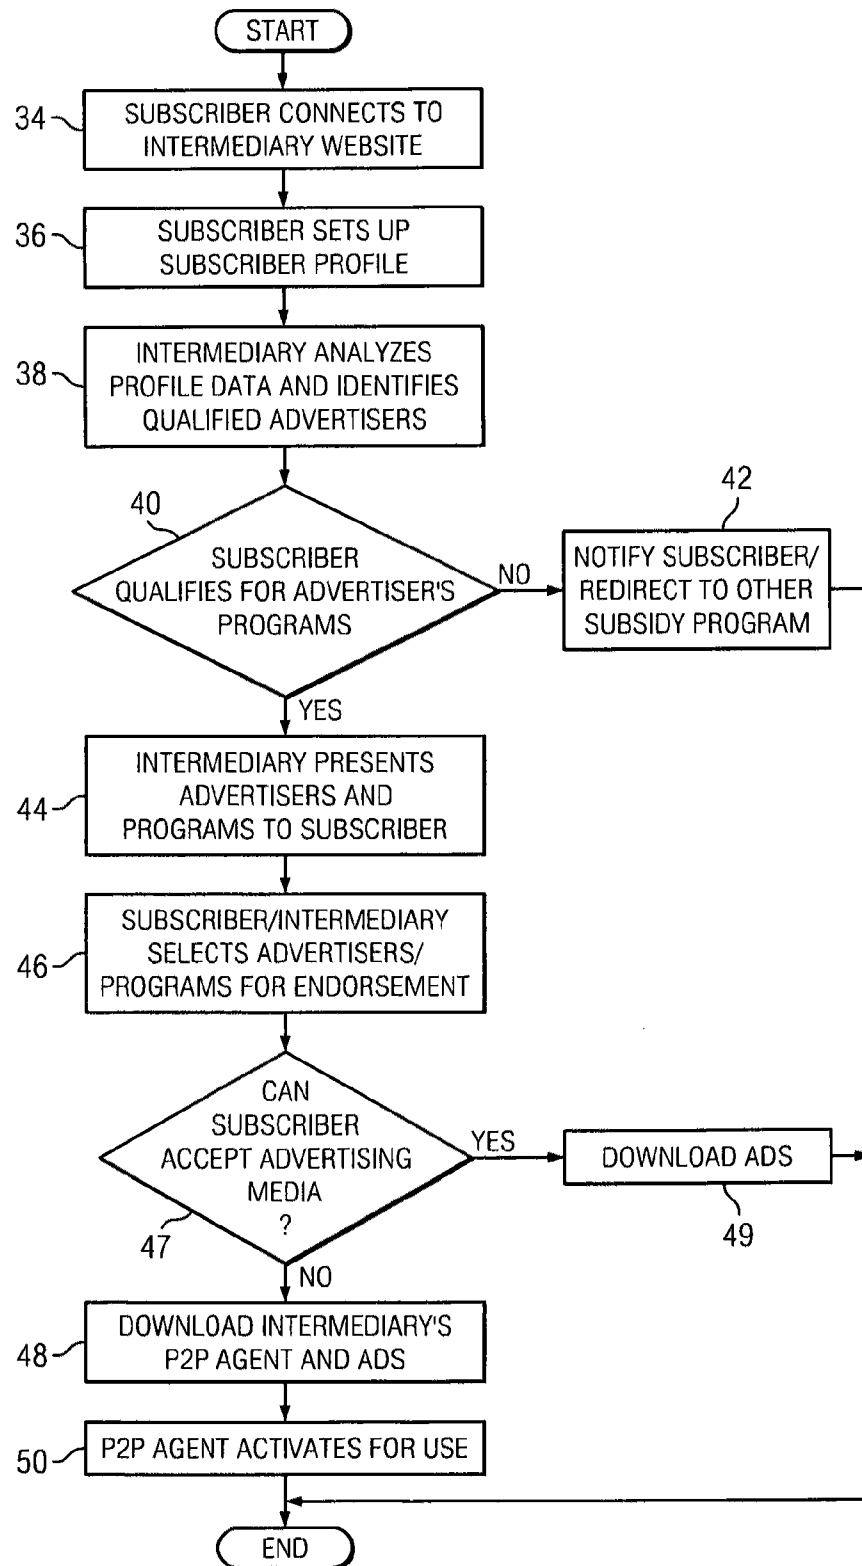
START

34 SUBSCRIBER CONNECTS TO INTERMEDIARY WEBSITE

36 SUBSCRIBER SETS UP SUBSCRIBER PROFILE

38 INTERMEDIARY ANALYZES PROFILE DATA AND IDENTIFIES QUALIFIED ADVERTISERS

40 SUBSCRIBER QUALIFIES FOR ADVERTISER'S PROGRAMS

NO

42 NOTIFY SUBSCRIBER/ REDIRECT TO OTHER SUBSIDY PROGRAM

YES

44 INTERMEDIARY PRESENTS ADVERTISERS AND PROGRAMS TO SUBSCRIBER

46 SUBSCRIBER/INTERMEDIARY SELECTS ADVERTISERS/ PROGRAMS FOR ENDORSEMENT

47 CAN SUBSCRIBER ACCEPT ADVERTISING MEDIA ?

YES

DOWNLOAD ADS 49

NO

48 DOWNLOAD INTERMEDIARY'S P2P AGENT AND ADS

50 P2P AGENT ACTIVATES FOR USE

END